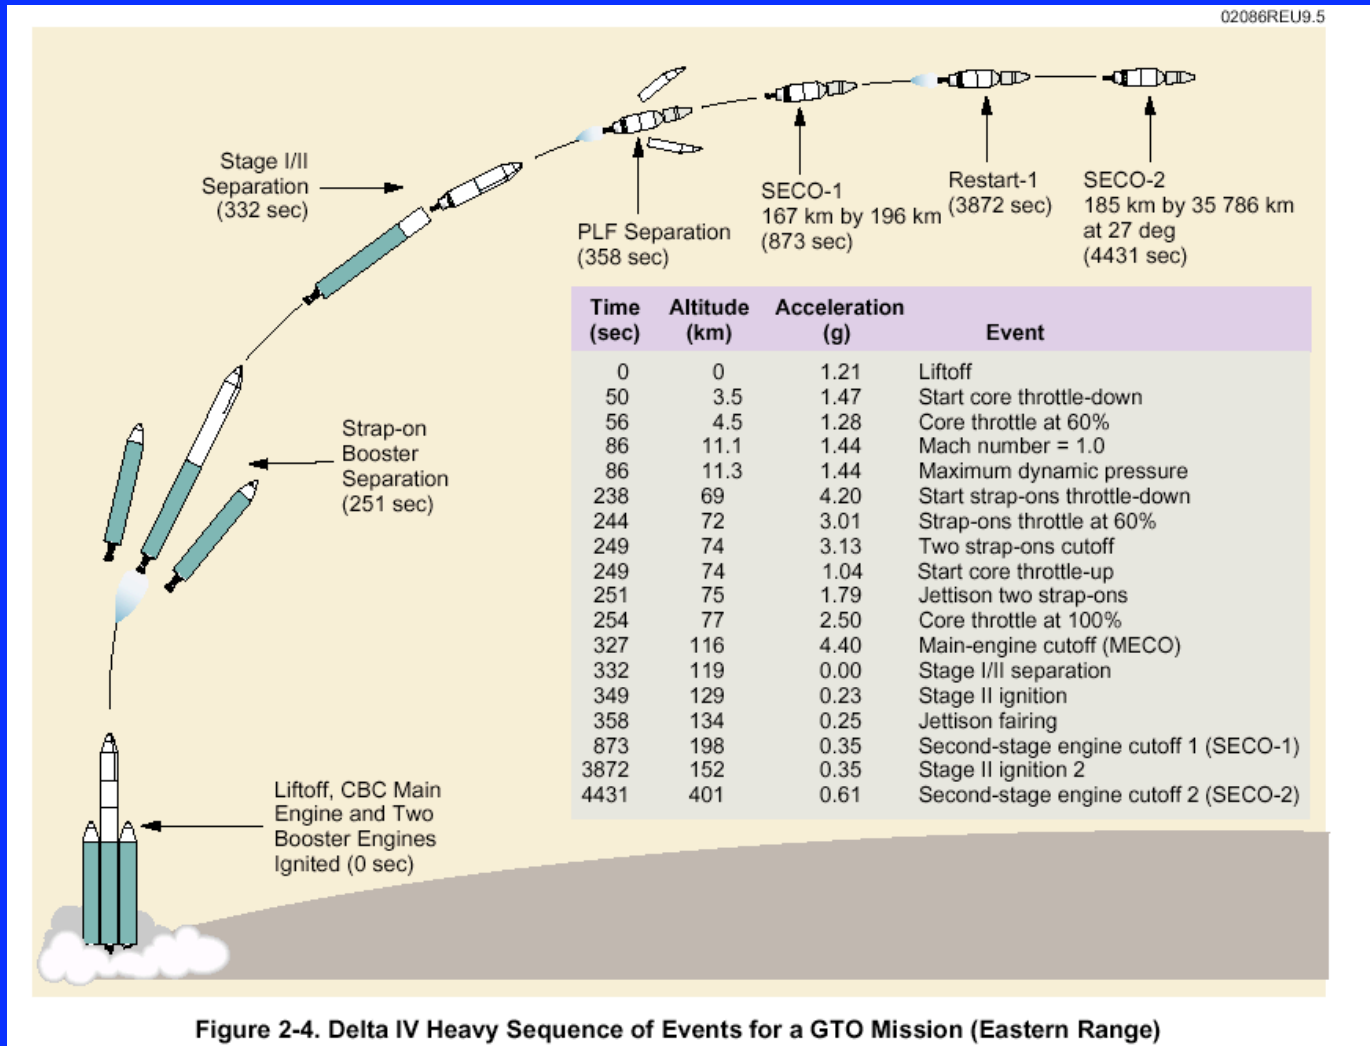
02086REU9.5

Stage I/II Separation (332 sec)

PLF Separation (358 sec)

SECO-1 167 km by 196 km (873 sec)

Restart-1 (3872 sec)

SECO-2 185 km by 35 786 km at 27 deg (4431 sec)

Strap-on Booster Separation (251 sec)

Liftoff, CBC Main Engine and Two Booster Engines Ignited (0 sec)

| Time (sec) | Altitude (km) | Acceleration (g) | Event |
|---|---|---|---|
| 0 | 0 | 1.21 | Liftoff |
| 50 | 3.5 | 1.47 | Start core throttle-down |
| 56 | 4.5 | 1.28 | Core throttle at 60% |
| 86 | 11.1 | 1.44 | Mach number = 1.0 |
| 86 | 11.3 | 1.44 | Maximum dynamic pressure |
| 238 | 69 | 4.20 | Start strap-ons throttle-down |
| 244 | 72 | 3.01 | Strap-ons throttle at 60% |
| 249 | 74 | 3.13 | Two strap-ons cutoff |
| 249 | 74 | 1.04 | Start core throttle-up |
| 251 | 75 | 1.79 | Jettison two strap-ons |
| 254 | 77 | 2.50 | Core throttle at 100% |
| 327 | 116 | 4.40 | Main-engine cutoff (MECO) |
| 332 | 119 | 0.00 | Stage I/II separation |
| 349 | 129 | 0.23 | Stage II ignition |
| 358 | 134 | 0.25 | Jettison fairing |
| 873 | 198 | 0.35 | Second-stage engine cutoff 1 (SECO-1) |
| 3872 | 152 | 0.35 | Stage II ignition 2 |
| 4431 | 401 | 0.61 | Second-stage engine cutoff 2 (SECO-2) |

Figure 2-4. Delta IV Heavy Sequence of Events for a GTO Mission (Eastern Range)